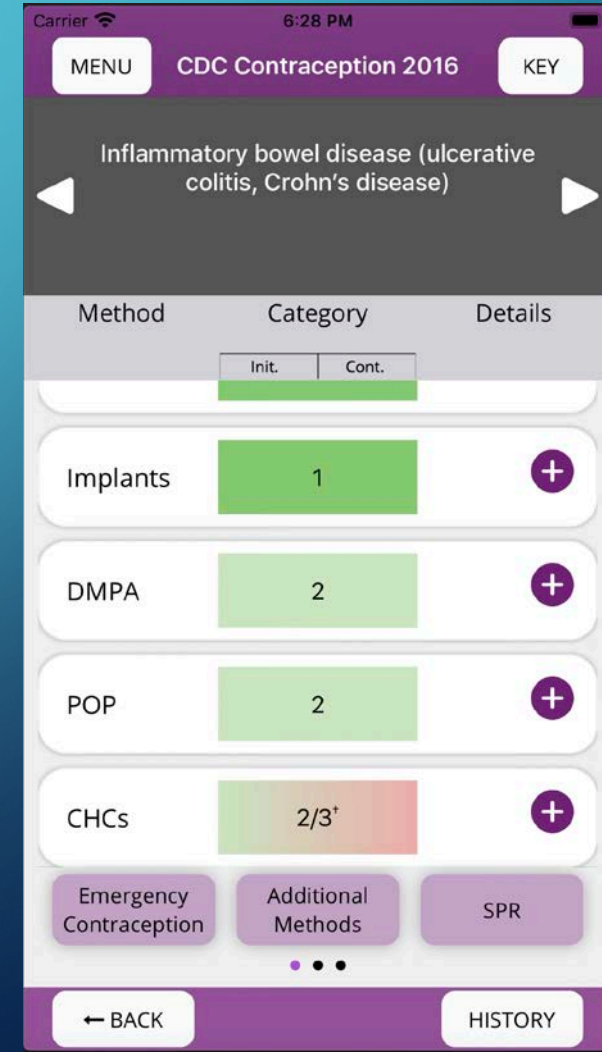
Carrier 6:28 PM

MENU CDC Contraception 2016 KEY

Inflammatory bowel disease (ulcerative colitis, Crohn's disease)

Method Category Details

Init. Cont.

Implants 1

DMPA 2

POP 2

CHCs $2/3^{+}$

Emergency Contraception

Additional Methods

SPR

← BACK

HISTORY